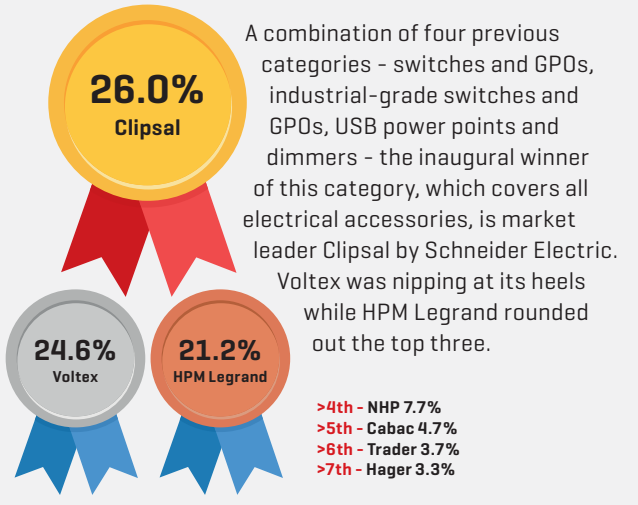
26.0%
Clipsal

A combination of four previous categories - switches and GPOs, industrial-grade switches and GPOs, USB power points and dimmers - the inaugural winner of this category, which covers all electrical accessories, is market leader Clipsal by Schneider Electric. Voltex was nipping at its heels while HPM Legrand rounded out the top three.

24.6%
Voltex

21.2%
HPM Legrand

>4th - NHP 7.7%
>5th - Cabac 4.7%
>6th - Trader 3.7%
>7th - Hager 3.3%